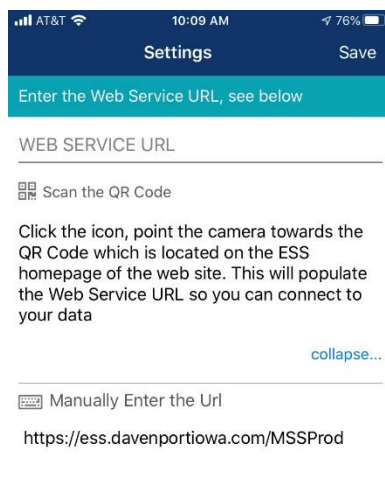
AT&T 10:09 AM 76%

Settings Save

Enter the Web Service URL, see below

WEB SERVICE URL

Scan the QR Code

Click the icon, point the camera towards the QR Code which is located on the ESS homepage of the web site. This will populate the Web Service URL so you can connect to your data

collapse...

Manually Enter the Url

https://ess.davenportiowa.com/MSSProd